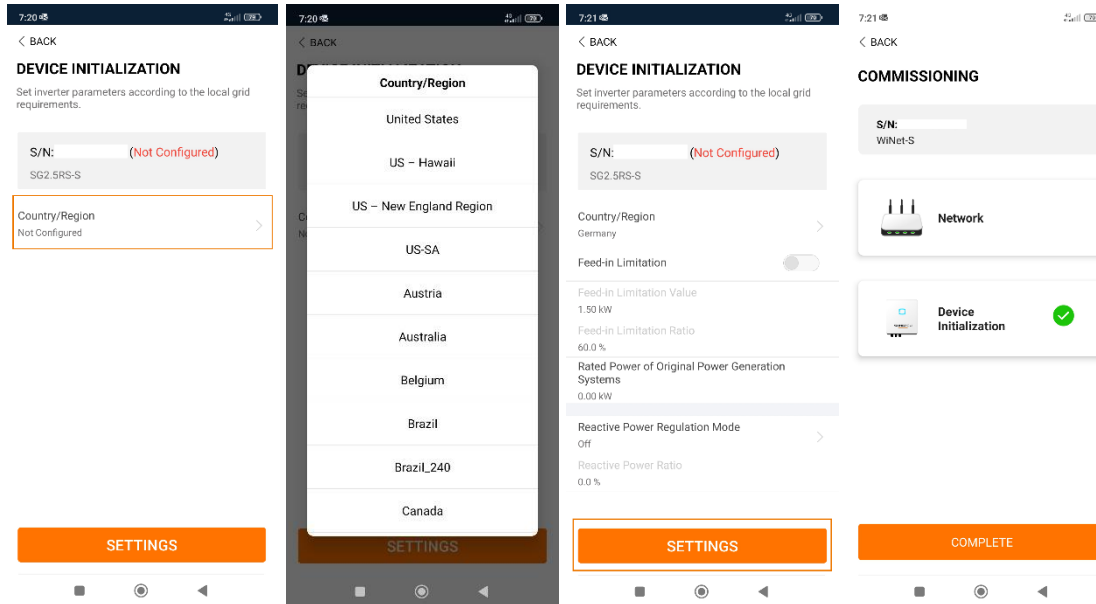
7:20

< BACK

DEVICE INITIALIZATION

Set inverter parameters according to the local grid requirements.

S/N: (Not Configured)
SG2.5RS-S

Country/Region
Not Configured

SETTINGS

7:20

< BACK

Country/Region

United States

US – Hawaii

US – New England Region

US-SA

Austria

Australia

Belgium

Brazil

Brazil_240

Canada

SETTINGS

7:21

< BACK

DEVICE INITIALIZATION

Set inverter parameters according to the local grid requirements.

S/N: (Not Configured)
SG2.5RS-S

Country/Region
Germany

Feed-in Limitation

Feed-in Limitation Value
1.50 kW

Feed-in Limitation Ratio
60.0 %

Rated Power of Original Power Generation Systems
0.00 kW

Reactive Power Regulation Mode
Off

Reactive Power Ratio
0.0 %

SETTINGS

7:21

< BACK

COMMISSIONING

S/N:
WiNet-S

Network

Device Initialization

COMPLETE